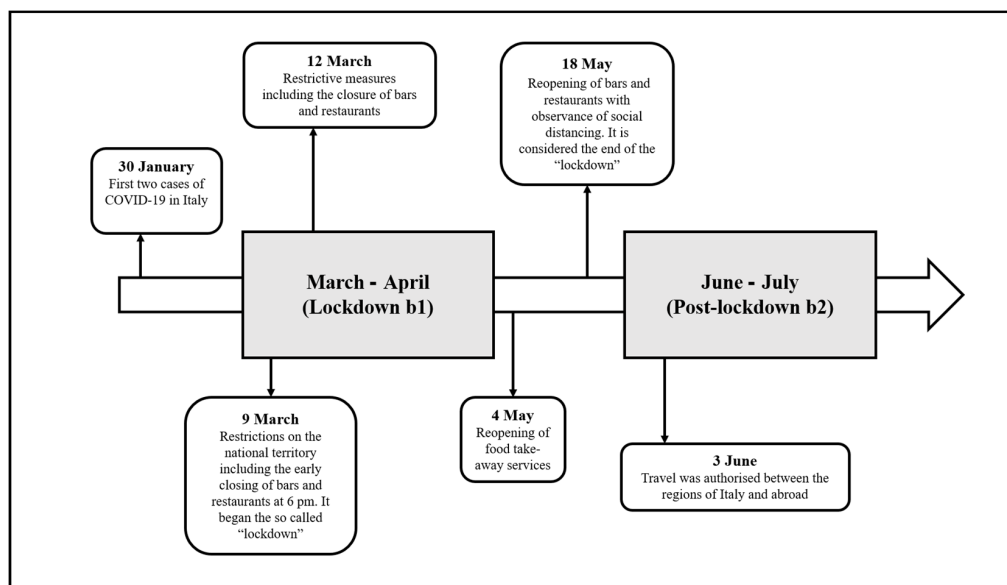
12 March
Restrictive measures including the closure of bars and restaurants

18 May
Reopening of bars and restaurants with observance of social distancing. It is considered the end of the "lockdown"

30 January
First two cases of COVID-19 in Italy

March - April
(Lockdown b1)

June - July
(Post-lockdown b2)

9 March
Restrictions on the national territory including the early closing of bars and restaurants at 6 pm. It began the so called "lockdown"

4 May
Reopening of food take-away services

3 June
Travel was authorised between the regions of Italy and abroad